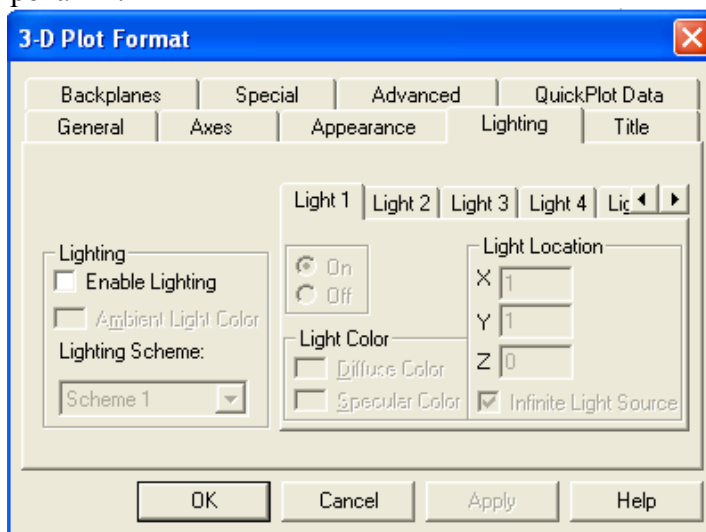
3-D Plot Format

Backplanes | Special | Advanced | QuickPlot Data
General | Axes | Appearance | Lighting | Title

Lighting
Enable Lighting
Ambient Light Color
Lighting Scheme:
Scheme 1

Light 1 | Light 2 | Light 3 | Light 4 | Lig

On
Off

Light Color
Diffuse Color
Specular Color

Light Location
X 1
Y 1
Z 0
Infinite Light Source

OK | Cancel | Apply | Help